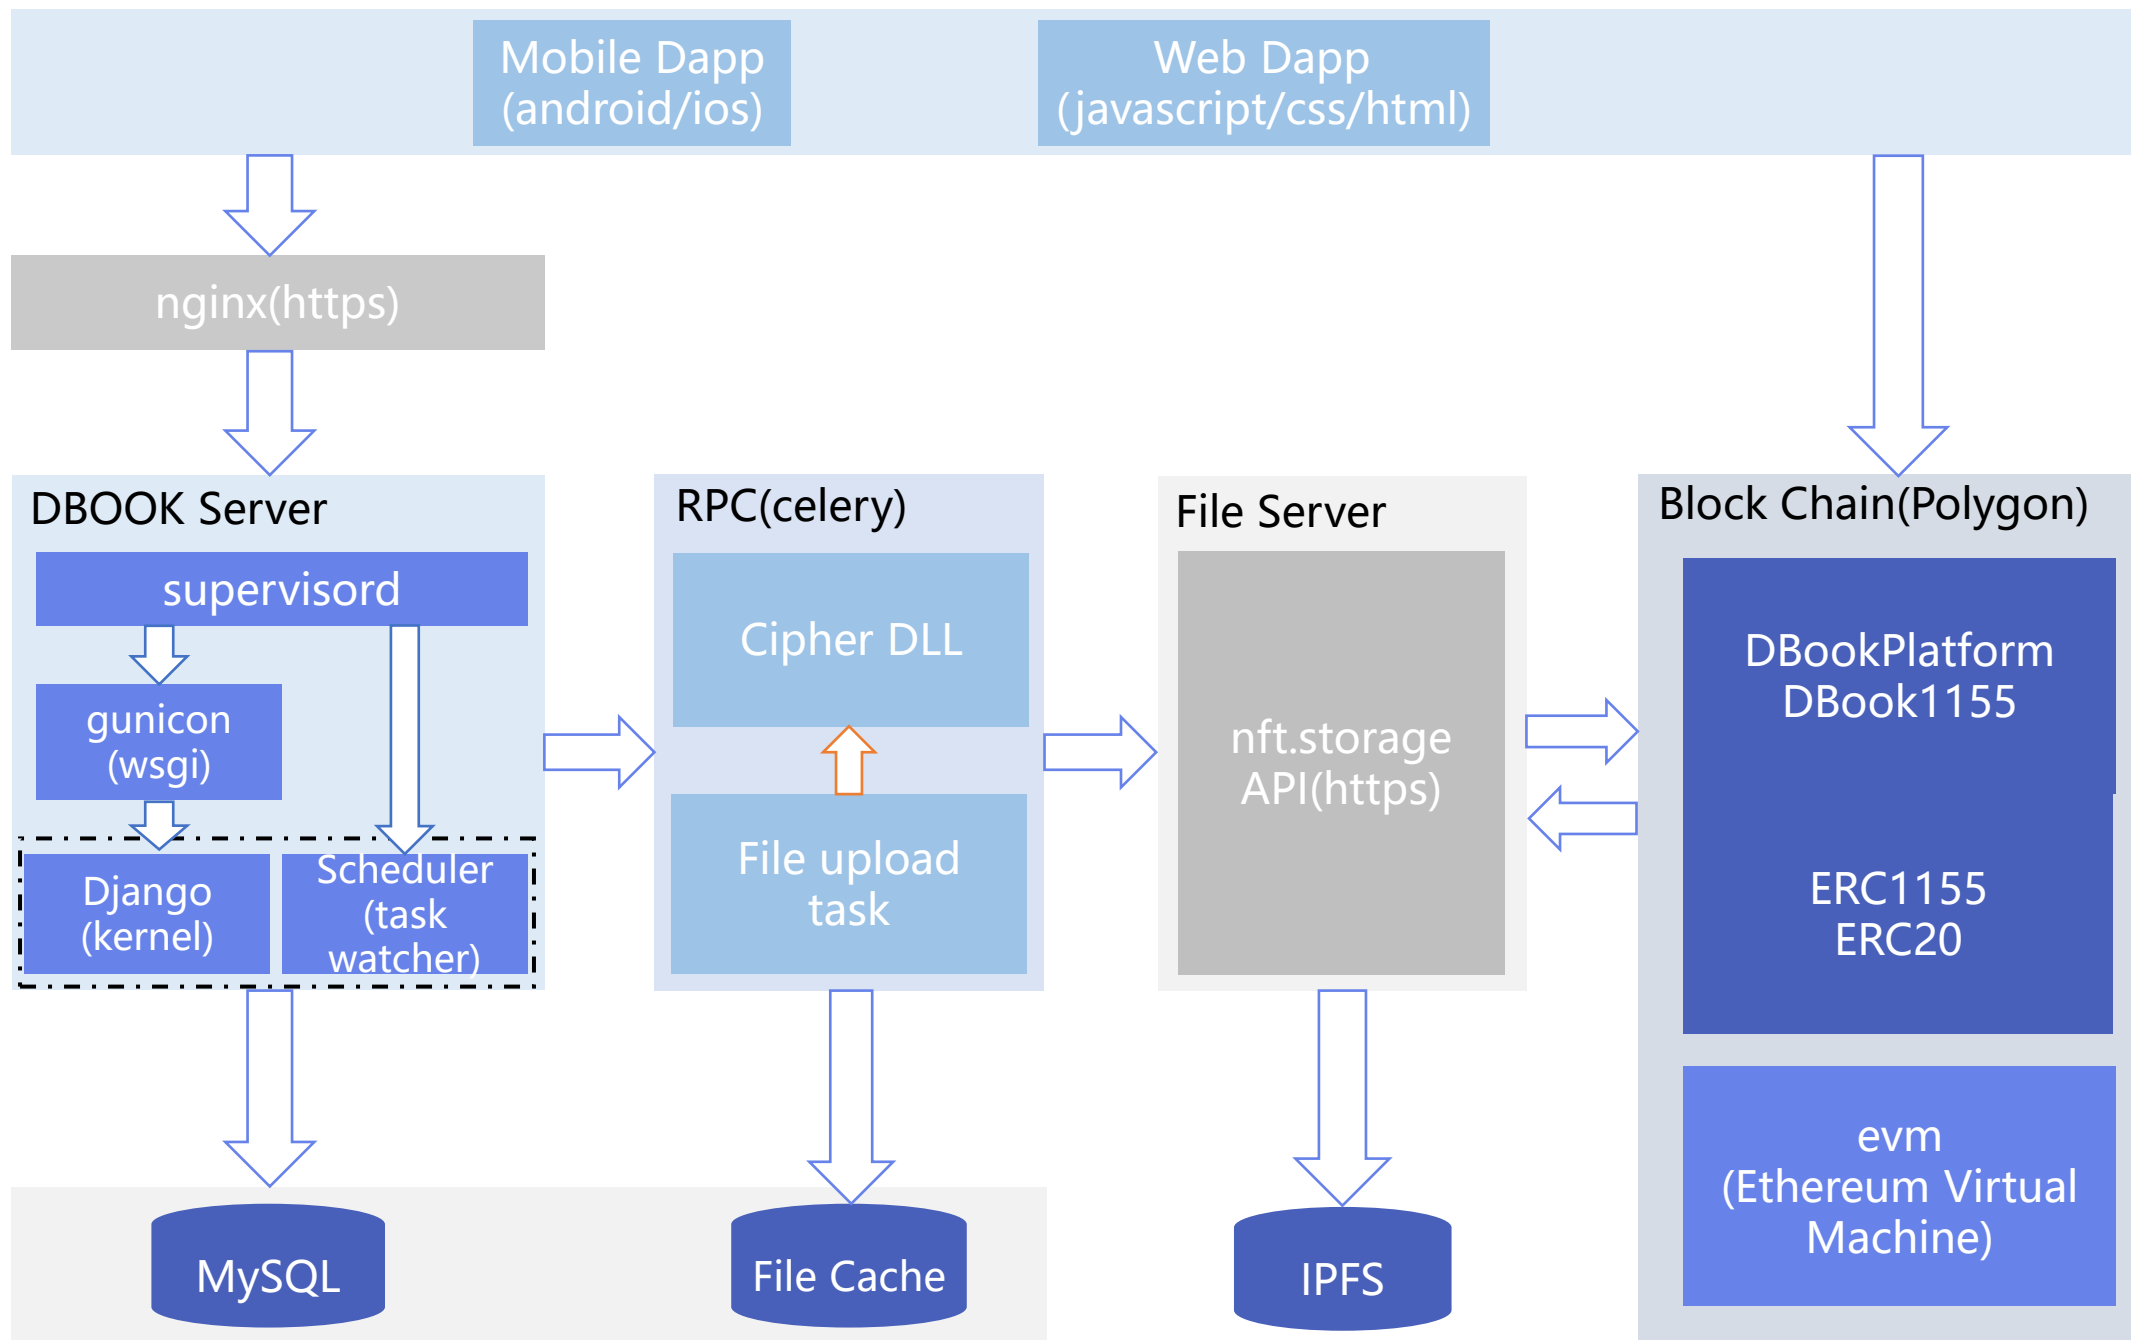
Mobile Dapp
(android/ios)

Web Dapp
(javascript/css/html)

nginx(https)

DBOOK Server

supervisord

gunicon
(wsgi)

Django
(kernel)

Scheduler
(task
watcher)

RPC(celery)

Cipher DLL

File upload
task

File Server

nft.storage
API(https)

Block Chain(Polygon)

DBookPlatform
DBook1155

ERC1155
ERC20

evm
(Ethereum Virtual
Machine)

MySQL

File Cache

IPFS